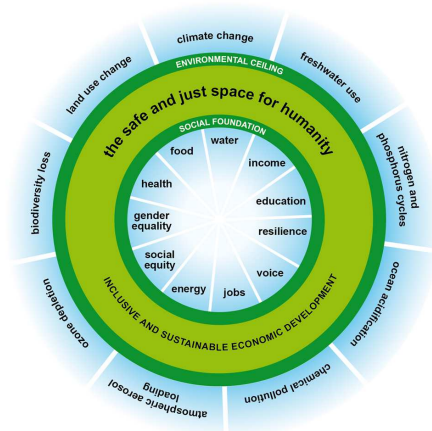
climate change

freshwater use

nitrogen and phosphorus cycles

ocean acidification

chemical pollution

atmospheric aerosol loading

ozone depletion

biodiversity loss

land use change

ENVIRONMENTAL CEILING

the safe and just space for humanity

SOCIAL FOUNDATION

water

income

education

resilience

voice

jobs

energy

social equity

gender equality

health

food

INCLUSIVE AND SUSTAINABLE ECONOMIC DEVELOPMENT